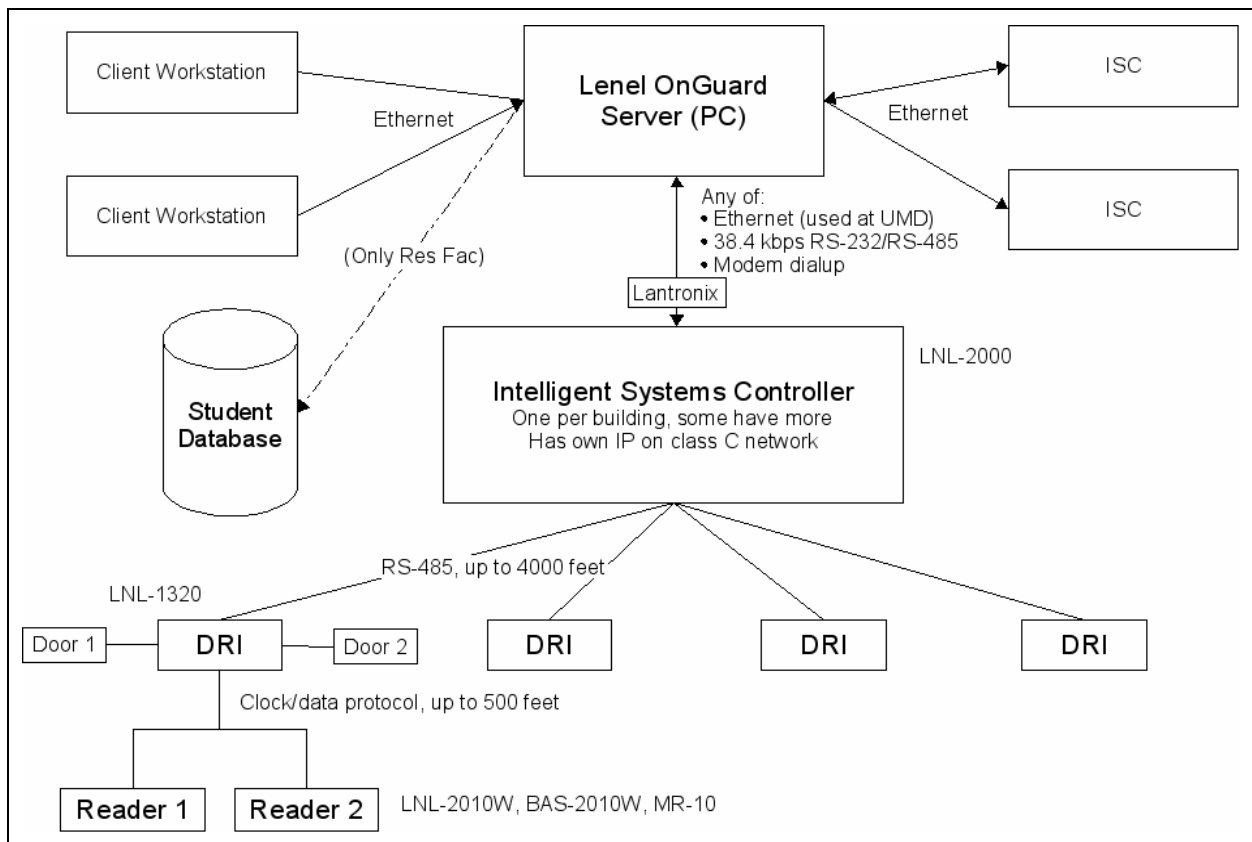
Client Workstation

Lenel OnGuard Server (PC)

ISC

Ethernet

Ethernet

Client Workstation

ISC

Any of:
• Ethernet (used at UMD)
• 38.4 kbps RS-232/RS-485
• Modem dialup

(Only Res Fac)

Lantronix

LNL-2000

Intelligent Systems Controller
One per building, some have more
Has own IP on class C network

Student Database

RS-485, up to 4000 feet

LNL-1320

Door 1

DRI

Door 2

DRI

DRI

DRI

Clock/data protocol, up to 500 feet

Reader 1

Reader 2

LNL-2010W, BAS-2010W, MR-10